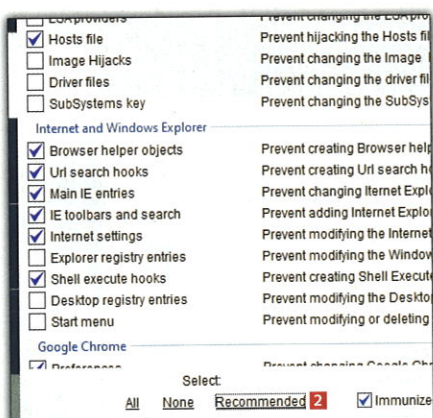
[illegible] | Prevent changing the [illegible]
Hosts file | Prevent hijacking the Hosts fil
Image Hijacks | Prevent changing the Image
Driver files | Prevent changing the driver fil
SubSystems key | Prevent changing the SubSy

Internet and Windows Explorer
Browser helper objects | Prevent creating Browser help
Url search hooks | Prevent creating Url search ho
Main IE entries | Prevent changing Iternet Explo
IE toolbars and search | Prevent adding Internet Explo
Internet settings | Prevent modifying the Internet
Explorer registry entries | Prevent modifying the Window
Shell execute hooks | Prevent creating Shell Execute
Desktop registry entries | Prevent modifying the Deskto
Start menu | Prevent modifying or deleting

Google Chrome
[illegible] | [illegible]

Select:
All None Recommended 2 Immunize